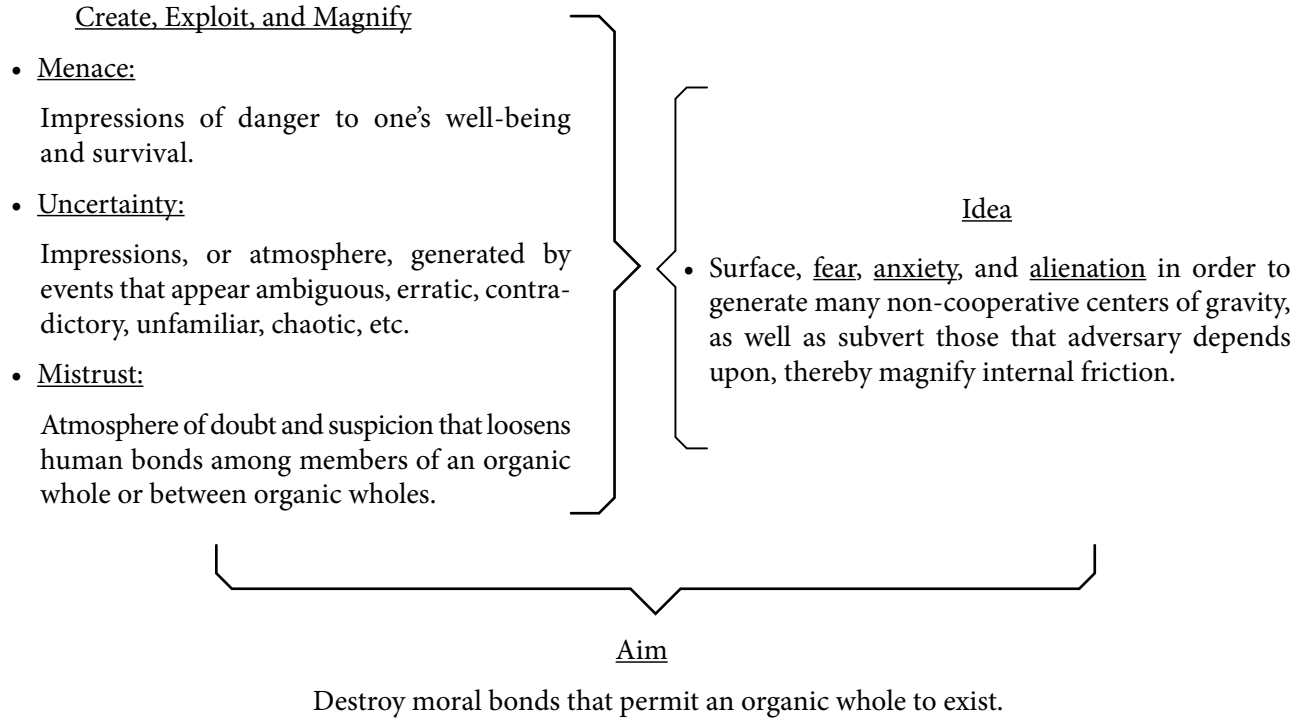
Create, Exploit, and Magnify

• Menace:

Impressions of danger to one's well-being and survival.

• Uncertainty:

Impressions, or atmosphere, generated by events that appear ambiguous, erratic, contradictory, unfamiliar, chaotic, etc.

• Mistrust:

Atmosphere of doubt and suspicion that loosens human bonds among members of an organic whole or between organic wholes.

Idea

• Surface, fear, anxiety, and alienation in order to generate many non-cooperative centers of gravity, as well as subvert those that adversary depends upon, thereby magnify internal friction.

Aim

Destroy moral bonds that permit an organic whole to exist.